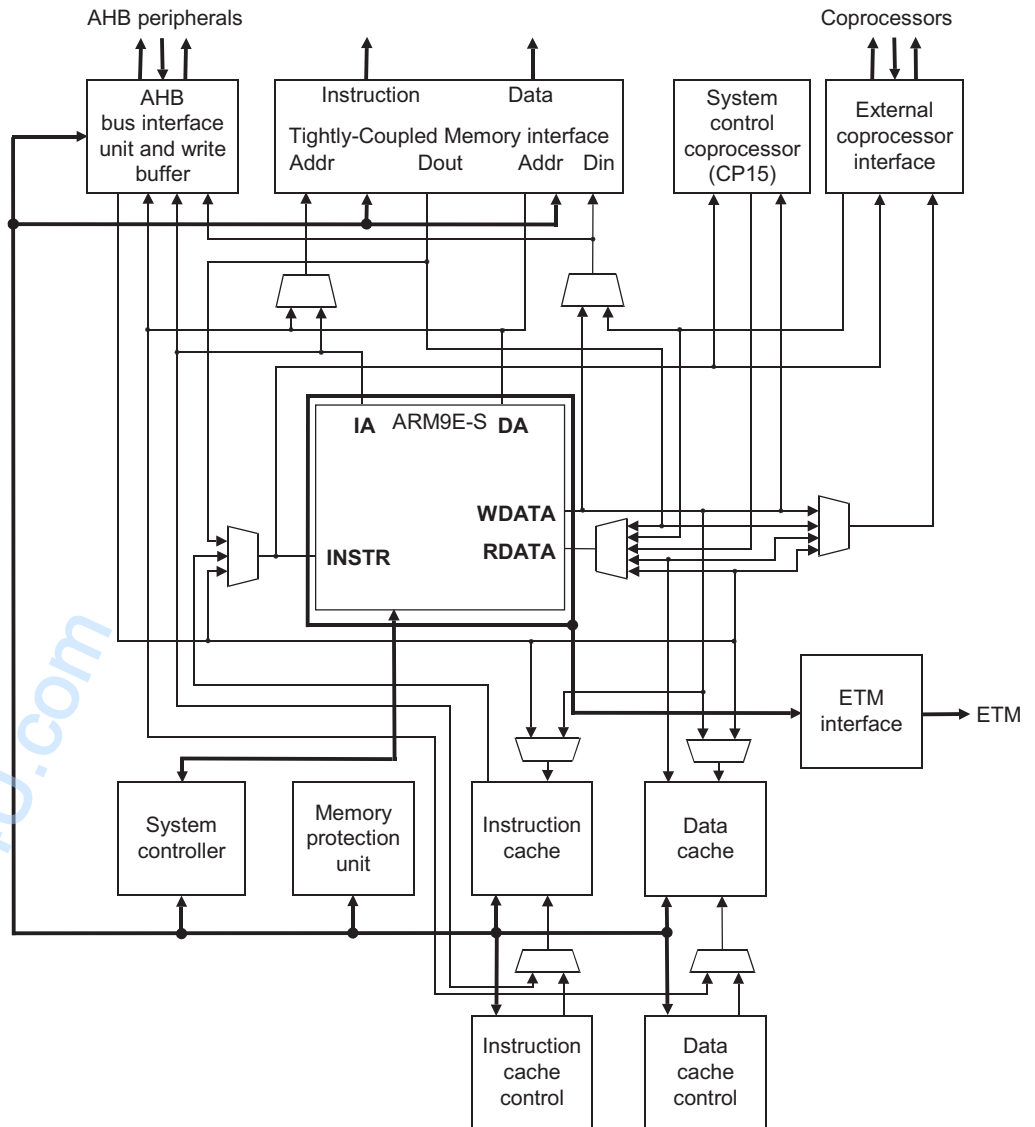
AHB peripherals

Coprocessors

AHB bus interface unit and write buffer

Instruction

Data

Tightly-Coupled Memory interface

Addr

Dout

Addr

Din

System control coprocessor (CP15)

External coprocessor interface

IA

ARM9E-S

DA

WDATA

INSTR

RDATA

ETM interface

ETM

System controller

Memory protection unit

Instruction cache

Data cache

Instruction cache control

Data cache control

.com